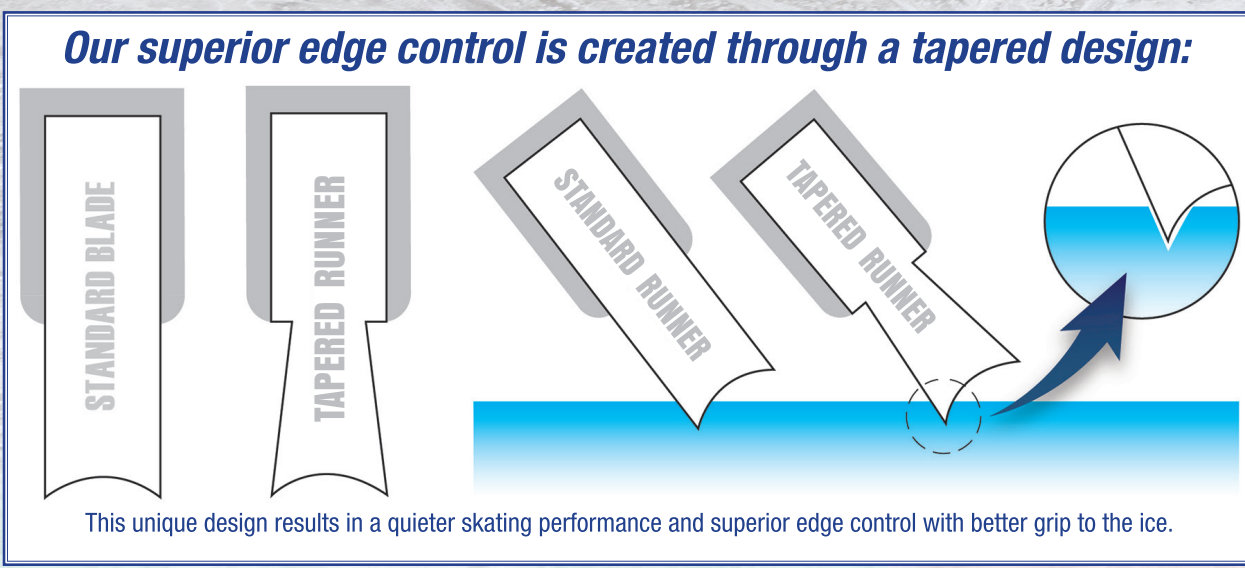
Our superior edge control is created through a tapered design:

STANDARD BLADE

TAPERED RUNNER

STANDARD RUNNER

TAPERED RUNNER

This unique design results in a quieter skating performance and superior edge control with better grip to the ice.